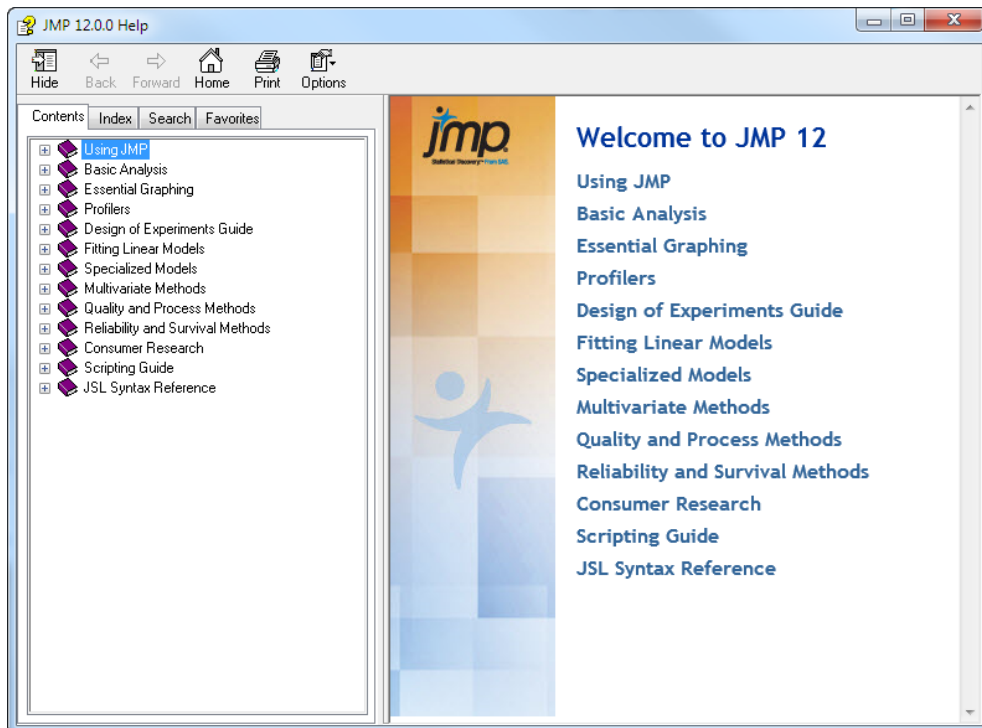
JMP 12.0.0 Help

Hide Back Forward Home Print Options

Contents Index Search Favorites

Using JMP
Basic Analysis
Essential Graphing
Profilers
Design of Experiments Guide
Fitting Linear Models
Specialized Models
Multivariate Methods
Quality and Process Methods
Reliability and Survival Methods
Consumer Research
Scripting Guide
JSL Syntax Reference

jmp
Statistical Discovery. From SAS.

Welcome to JMP 12

Using JMP
Basic Analysis
Essential Graphing
Profilers
Design of Experiments Guide
Fitting Linear Models
Specialized Models
Multivariate Methods
Quality and Process Methods
Reliability and Survival Methods
Consumer Research
Scripting Guide
JSL Syntax Reference